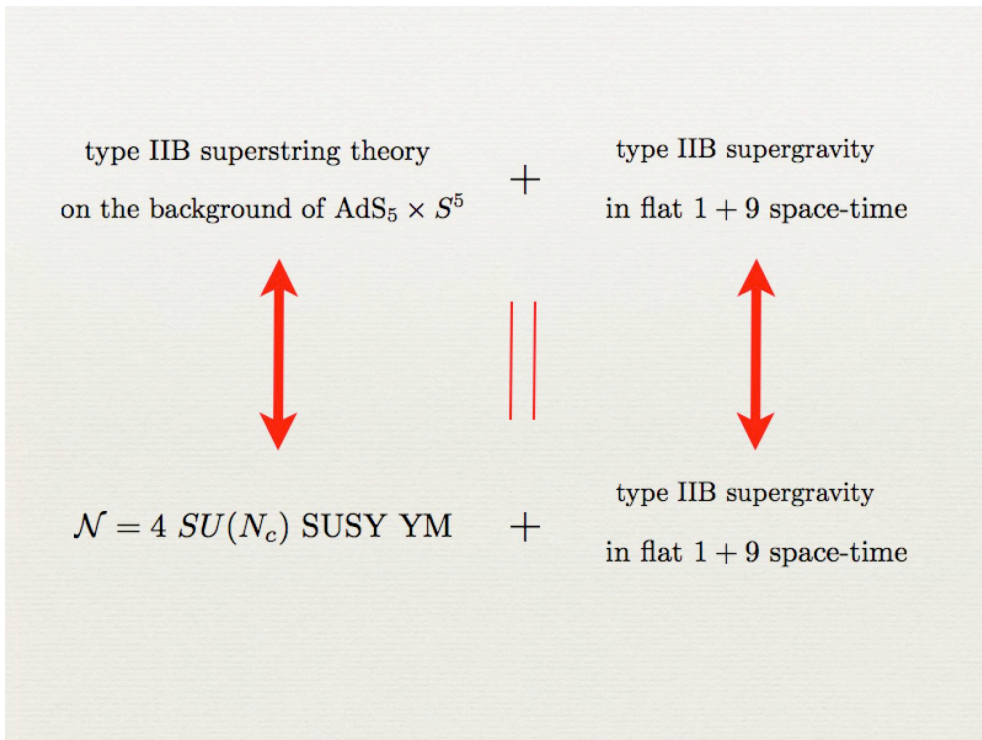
type IIB superstring theory on the background of $\mathrm{AdS}_5 \times S^5$

$+$

type IIB supergravity in flat $1+9$ space-time

$||$

$\mathcal{N}=4$ $SU(N_c)$ SUSY YM

$+$

type IIB supergravity in flat $1+9$ space-time